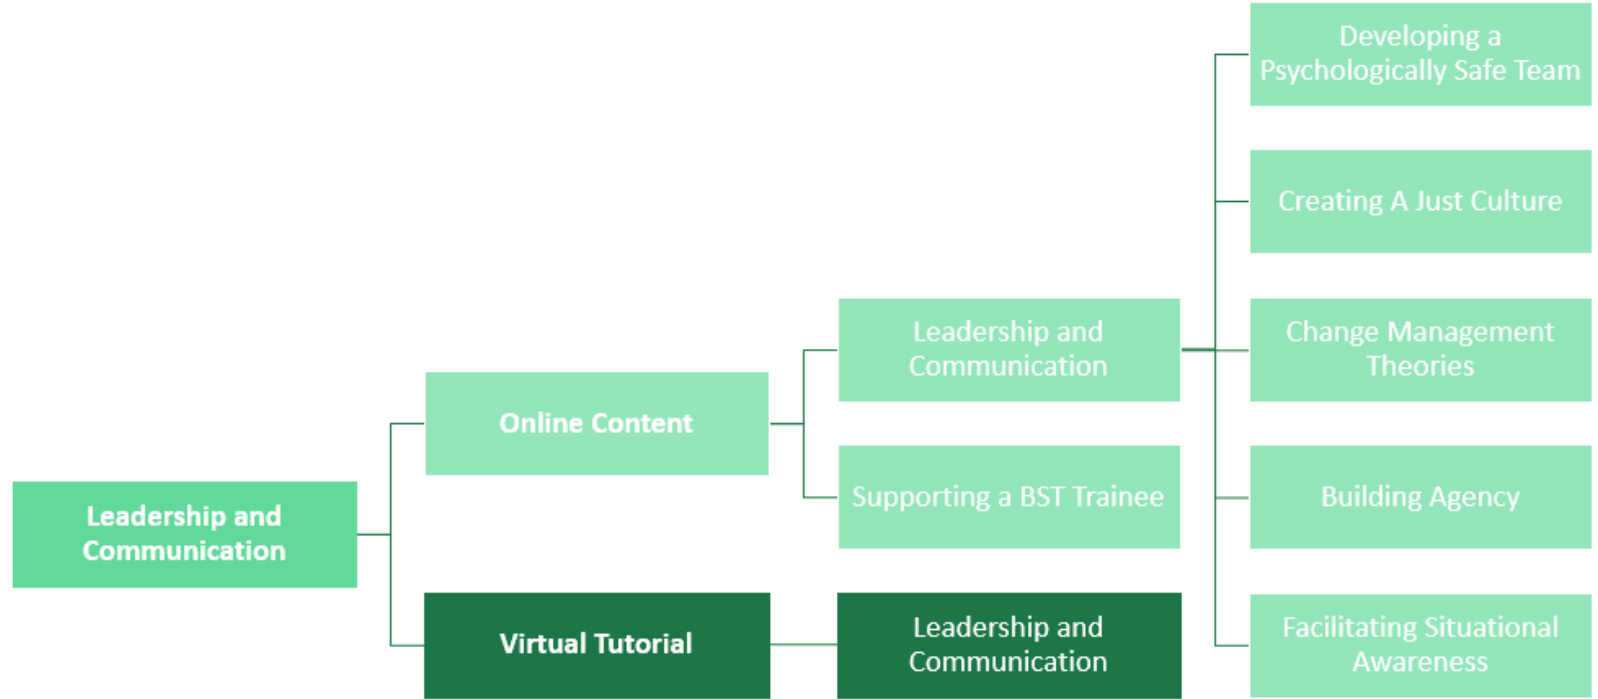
Leadership and Communication

Online Content

Virtual Tutorial

Leadership and Communication

Supporting a BST Trainee

Leadership and Communication

Developing a Psychologically Safe Team

Creating A Just Culture

Change Management Theories

Building Agency

Facilitating Situational Awareness